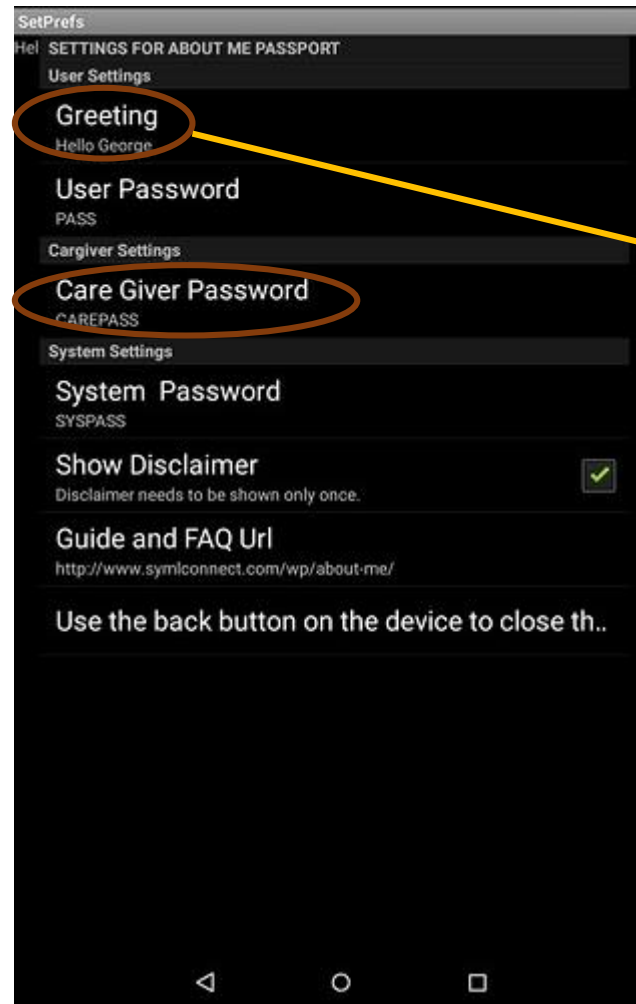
SetPrefs

Hel SETTINGS FOR ABOUT ME PASSPORT

User Settings

Greeting
Hello George

User Password
PASS

Cargiver Settings

Care Giver Password
CAREPASS

System Settings

System Password
SYSPASS

Show Disclaimer
Disclaimer needs to be shown only once.

Guide and FAQ Url
http://www.symlconnect.com/wp/about-me/

Use the back button on the device to close th..